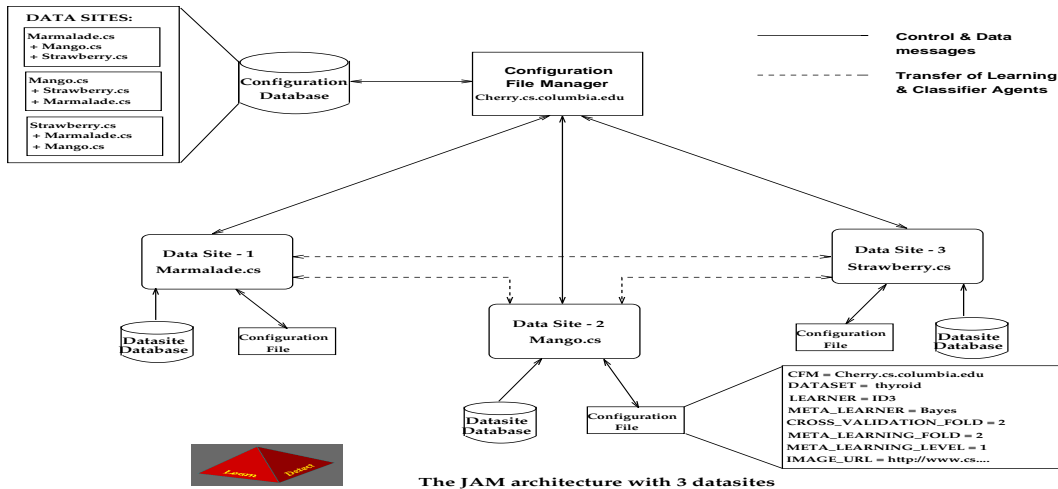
DATA SITES:

Marmalade.cs
+ Mango.cs
+ Strawberry.cs

Mango.cs
+ Strawberry.cs
+ Marmalade.cs

Strawberry.cs
+ Marmalade.cs
+ Mango.cs

Configuration Database

Configuration File Manager
Cherry.cs.columbia.edu

Control & Data messages

Transfer of Learning & Classifier Agents

Data Site - 1
Marmalade.cs

Data Site - 3
Strawberry.cs

Data Site - 2
Mango.cs

Datasite Database

Configuration File

Configuration File

Datasite Database

Datasite Database

Configuration File

CFM = Cherry.cs.columbia.edu
DATASET = thyroid
LEARNER = ID3
META_LEARNER = Bayes
CROSS_VALIDATION_FOLD = 2
META_LEARNING_FOLD = 2
META_LEARNING_LEVEL = 1
IMAGE_URL = http://www.cs....

Learn Detect

The JAM architecture with 3 datasites